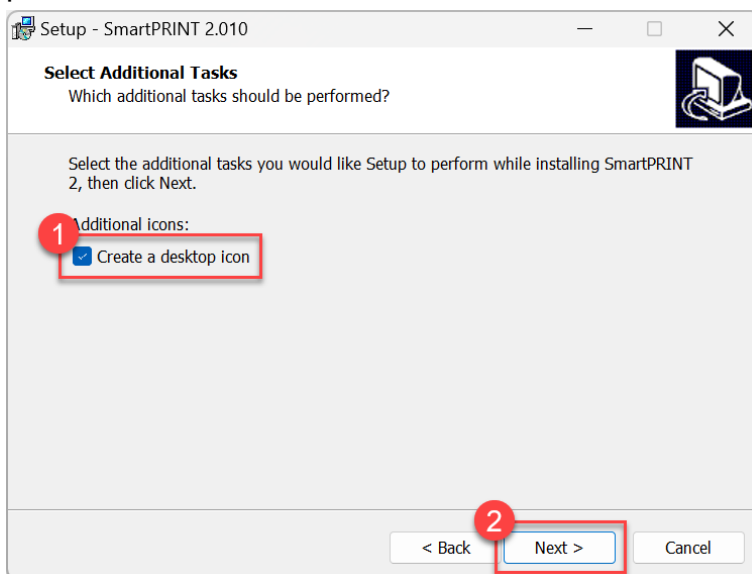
Setup - SmartPRINT 2.010

Select Additional Tasks
Which additional tasks should be performed?

Select the additional tasks you would like Setup to perform while installing SmartPRINT 2, then click Next.

1

Additional icons:

Create a desktop icon

2

< Back

Next >

Cancel